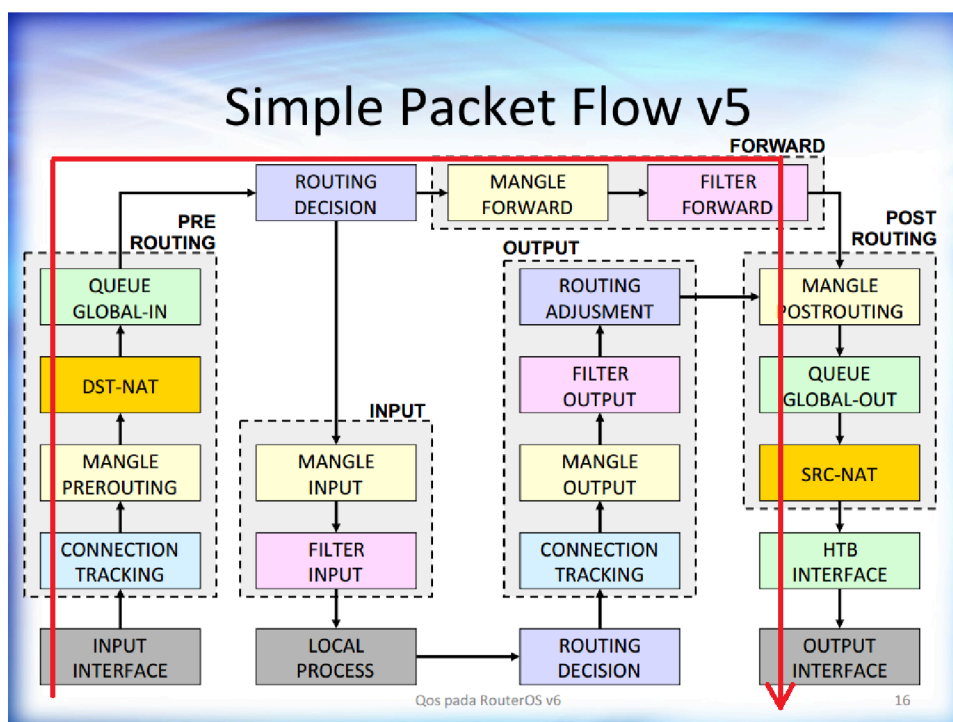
Simple Packet Flow v5

FORWARD

ROUTING DECISION

MANGLE FORWARD

FILTER FORWARD

PRE ROUTING

QUEUE GLOBAL-IN

DST-NAT

MANGLE PREROUTING

CONNECTION TRACKING

INPUT INTERFACE

INPUT

MANGLE INPUT

FILTER INPUT

LOCAL PROCESS

OUTPUT

ROUTING ADJUSMENT

FILTER OUTPUT

MANGLE OUTPUT

CONNECTION TRACKING

ROUTING DECISION

POST ROUTING

MANGLE POSTROUTING

QUEUE GLOBAL-OUT

SRC-NAT

HTB INTERFACE

OUTPUT INTERFACE

Qos pada RouterOS v6

16